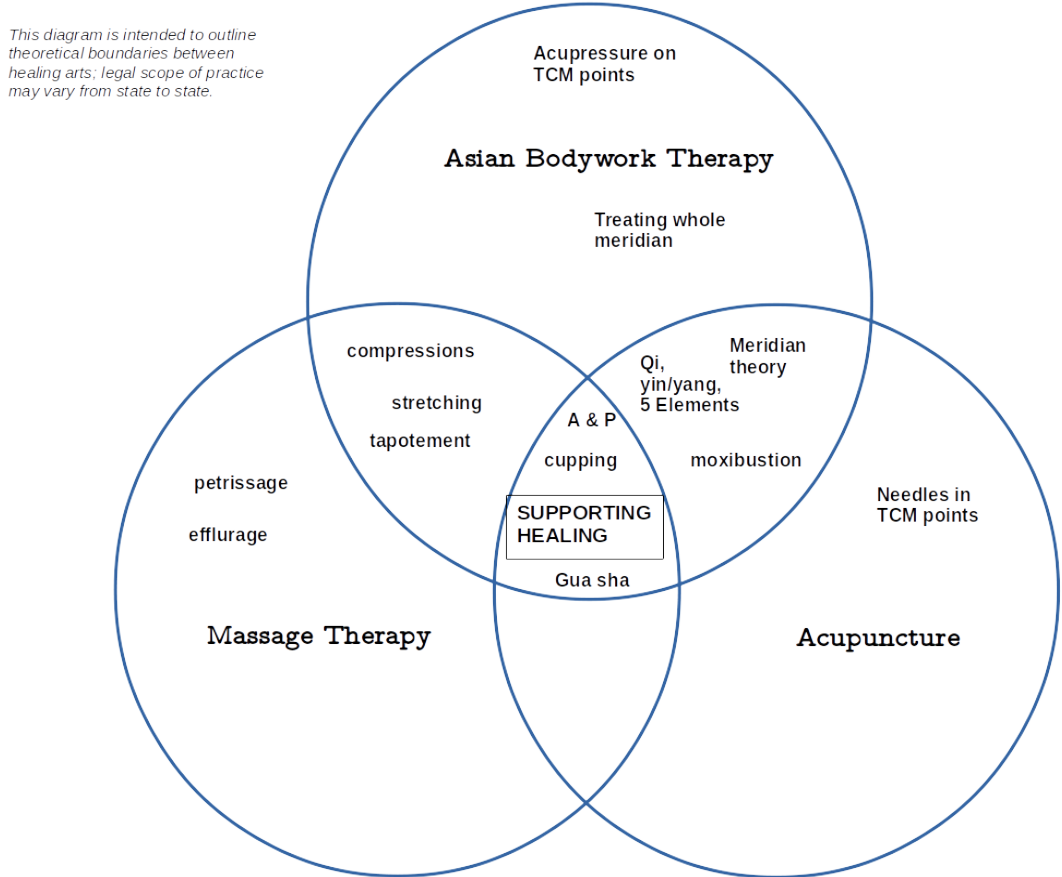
This diagram is intended to outline theoretical boundaries between healing arts; legal scope of practice may vary from state to state.

Acupressure on TCM points

Asian Bodywork Therapy

Treating whole meridian

compressions

stretching

tapotement

Qi, yin/yang, 5 Elements

Meridian theory

A & P

cupping

moxibustion

petrissage

efflurage

SUPPORTING HEALING

Gua sha

Needles in TCM points

Massage Therapy

Acupuncture